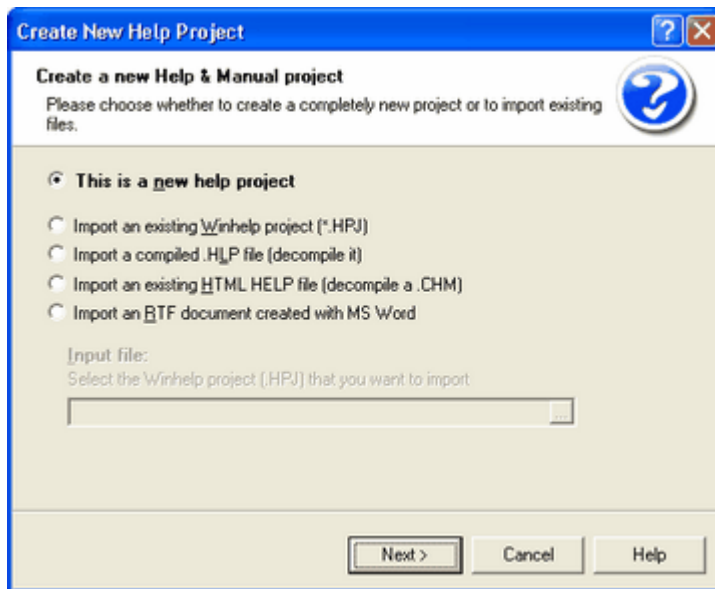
Create New Help Project

Create a new Help & Manual project

Please choose whether to create a completely new project or to import existing files.

This is a new help project

Import an existing Winhelp project (*.HPJ)

Import a compiled .HLP file (decompile it)

Import an existing HTML HELP file (decompile a .CHM)

Import an RTF document created with MS Word

Input file:

Select the Winhelp project (.HPJ) that you want to import

...

Next >

Cancel

Help